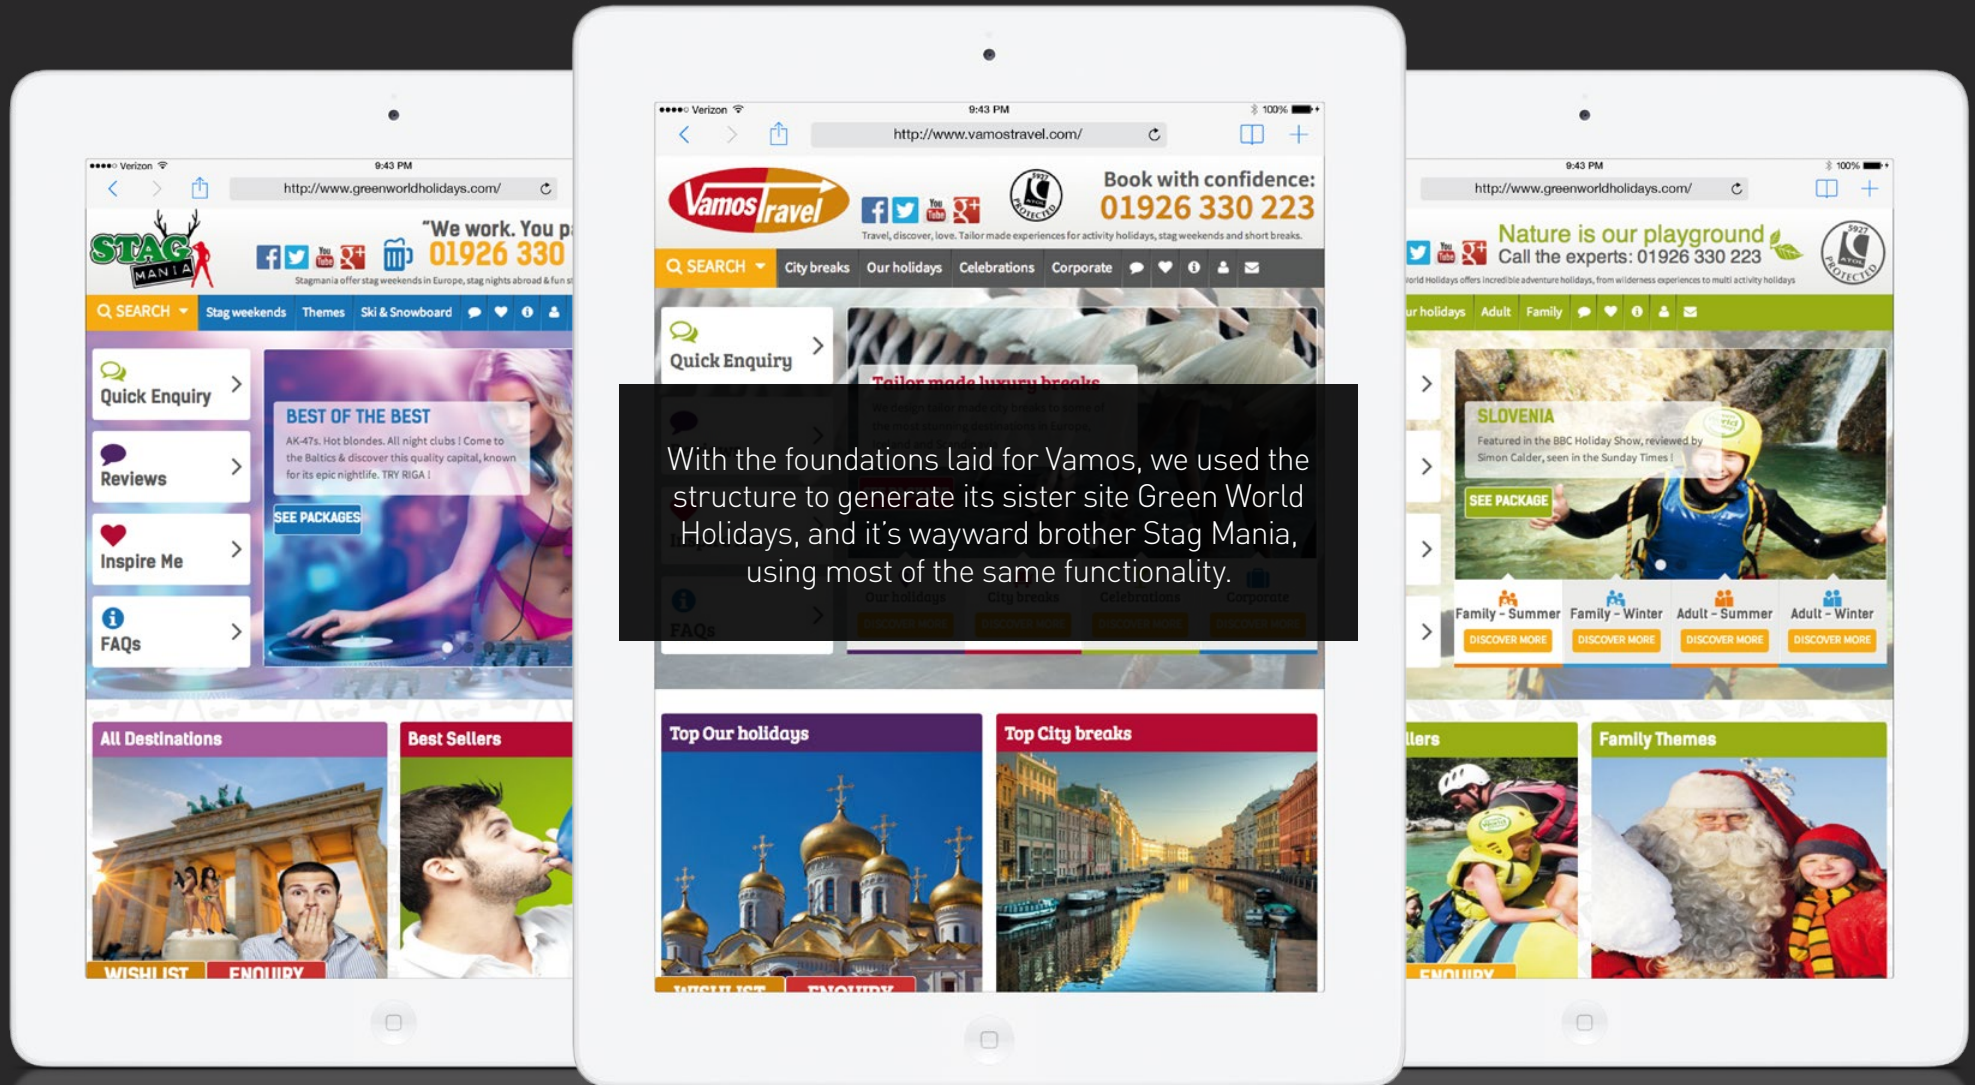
●●●●○ Verizon 9:43 PM

http://www.greenworldholidays.com/

"We work. You p

01926 330

Stagmania offer stag weekends in Europe, stag nights abroad & fun s

SEARCH Stag weekends Themes Ski & Snowboard

Quick Enquiry

Reviews

Inspire Me

FAQs

BEST OF THE BEST

AK-47s. Hot blondes. All night clubs ! Come to the Baltics & discover this quality capital, known for its epic nightlife. TRY RIGA !

SEE PACKAGES

All Destinations

Best Sellers

WISHLIST ENQUIRY

●●●●○ Verizon 9:43 PM 100%

http://www.vamostravel.com/

Vamos travel

Book with confidence:

01926 330 223

Travel, discover, love. Tailor made experiences for activity holidays, stag weekends and short breaks.

SEARCH City breaks Our holidays Celebrations Corporate

Quick Enquiry

Tailor made luxury breaks

With the foundations laid for Vamos, we used the structure to generate its sister site Green World Holidays, and it's wayward brother Stag Mania, using most of the same functionality.

FAQs

Top Our holidays

Top City breaks

WISHLIST ENQUIRY

9:43 PM 100%

http://www.greenworldholidays.com/

Nature is our playground

Call the experts: 01926 330 223

orld Holidays offers incredible adventure holidays, from wilderness experiences to multi activity holidays

ur holidays Adult Family

SLOVENIA

Featured in the BBC Holiday Show, reviewed by Simon Calder, seen in the Sunday Times !

SEE PACKAGE

Family - Summer DISCOVER MORE

Family - Winter DISCOVER MORE

Adult - Summer DISCOVER MORE

Adult - Winter DISCOVER MORE

llers

Family Themes

ENQUIRY